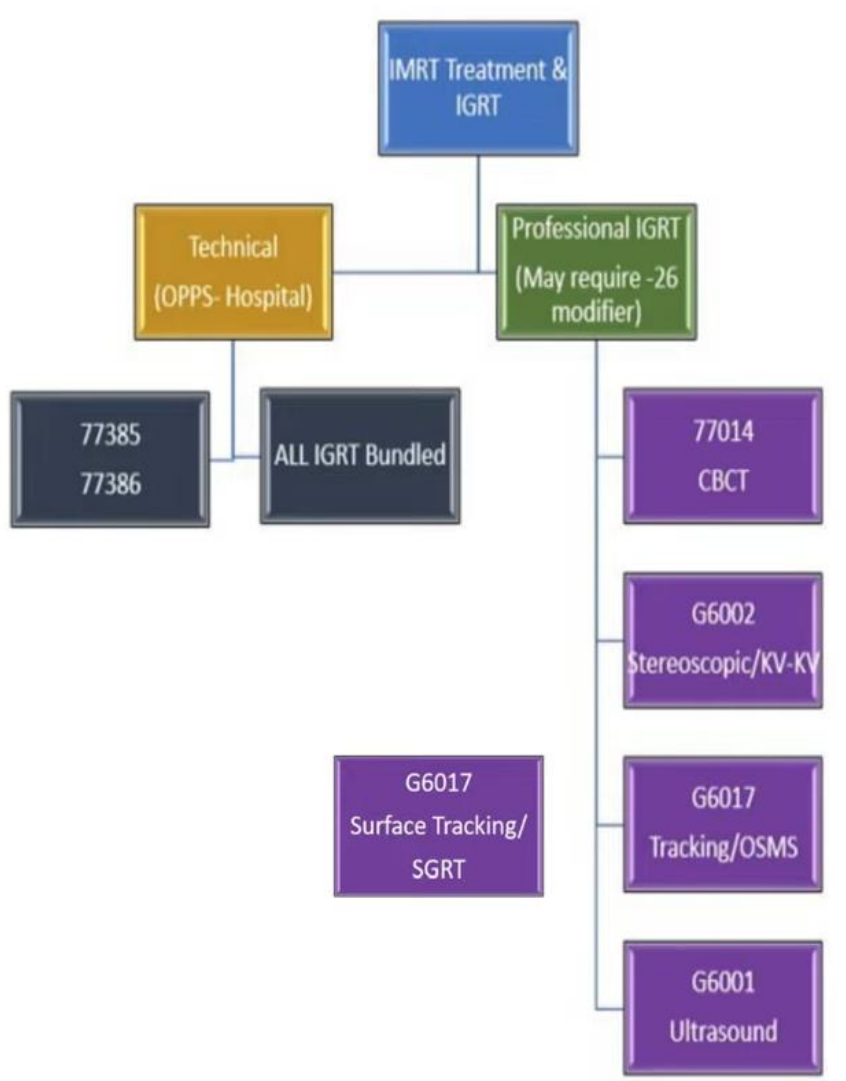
IMRT Treatment & IGRT

Technical (OPPS- Hospital)

Professional IGRT (May require -26 modifier)

77385
77386

ALL IGRT Bundled

77014
CBCT

G6002
Stereoscopic/KV-KV

G6017
Surface Tracking/
SGRT

G6017
Tracking/OSMS

G6001
Ultrasound